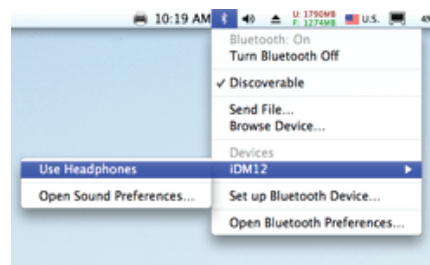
10:19 AM U: 179MB F: 1274MB U.S. 4

Bluetooth: On
Turn Bluetooth Off

✓ Discoverable

Send File...
Browse Device...

Devices
iDM12

Set up Bluetooth Device...

Open Bluetooth Preferences...

Use Headphones

Open Sound Preferences...